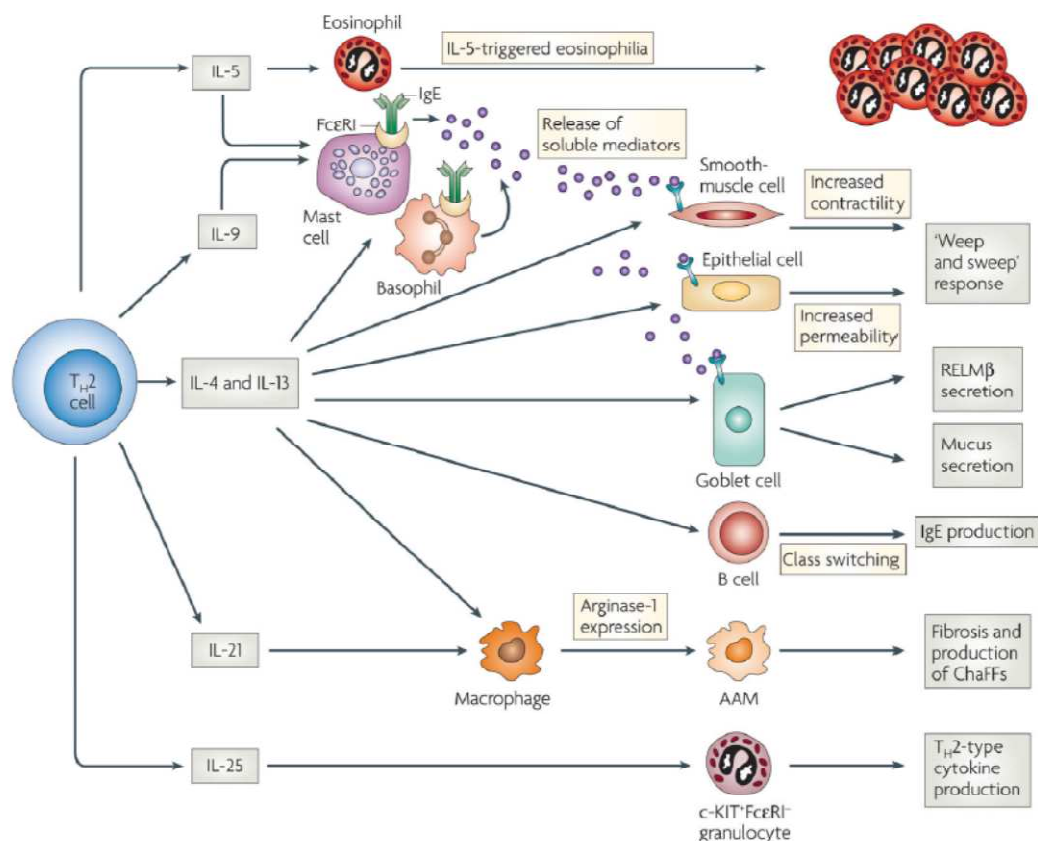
Eosinophil

IL-5

IL-5-triggered eosinophilia

IgE

FcεRI

Release of soluble mediators

Mast cell

IL-9

Basophil

Smooth-muscle cell

Increased contractility

'Weep and sweep' response

Epithelial cell

Increased permeability

$T_H2$ cell

IL-4 and IL-13

RELMβ secretion

Mucus secretion

Goblet cell

B cell

IgE production

Class switching

IL-21

Arginase-1 expression

Macrophage

AAM

Fibrosis and production of ChaFFs

IL-25

$T_H2$-type cytokine production

c-KIT$^+$FcεRI$^-$ granulocyte